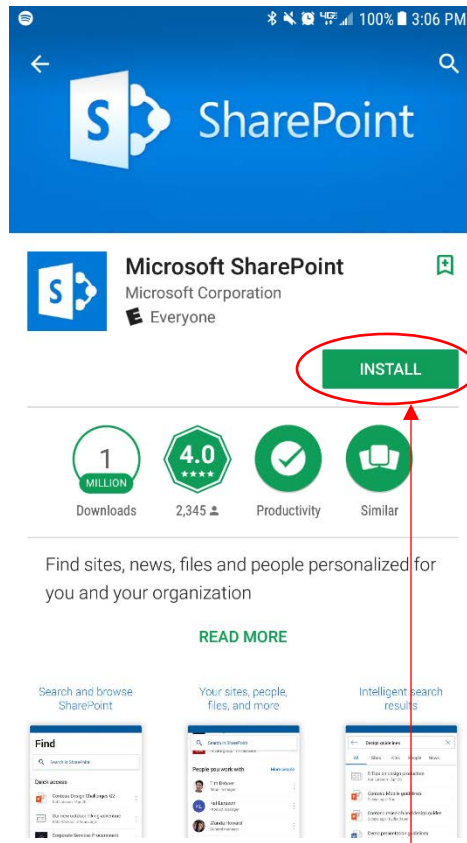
100% 3:06 PM

SharePoint

Microsoft SharePoint
Microsoft Corporation
E Everyone

INSTALL

1 MILLION
Downloads

4.0 ★★★★
2,345

Productivity

Similar

Find sites, news, files and people personalized for you and your organization

READ MORE

Search and browse SharePoint

Your sites, people, files, and more

Intelligent search results

Find
Search in SharePoint
Quick access

Search in SharePoint
People you work with

Design guidelines